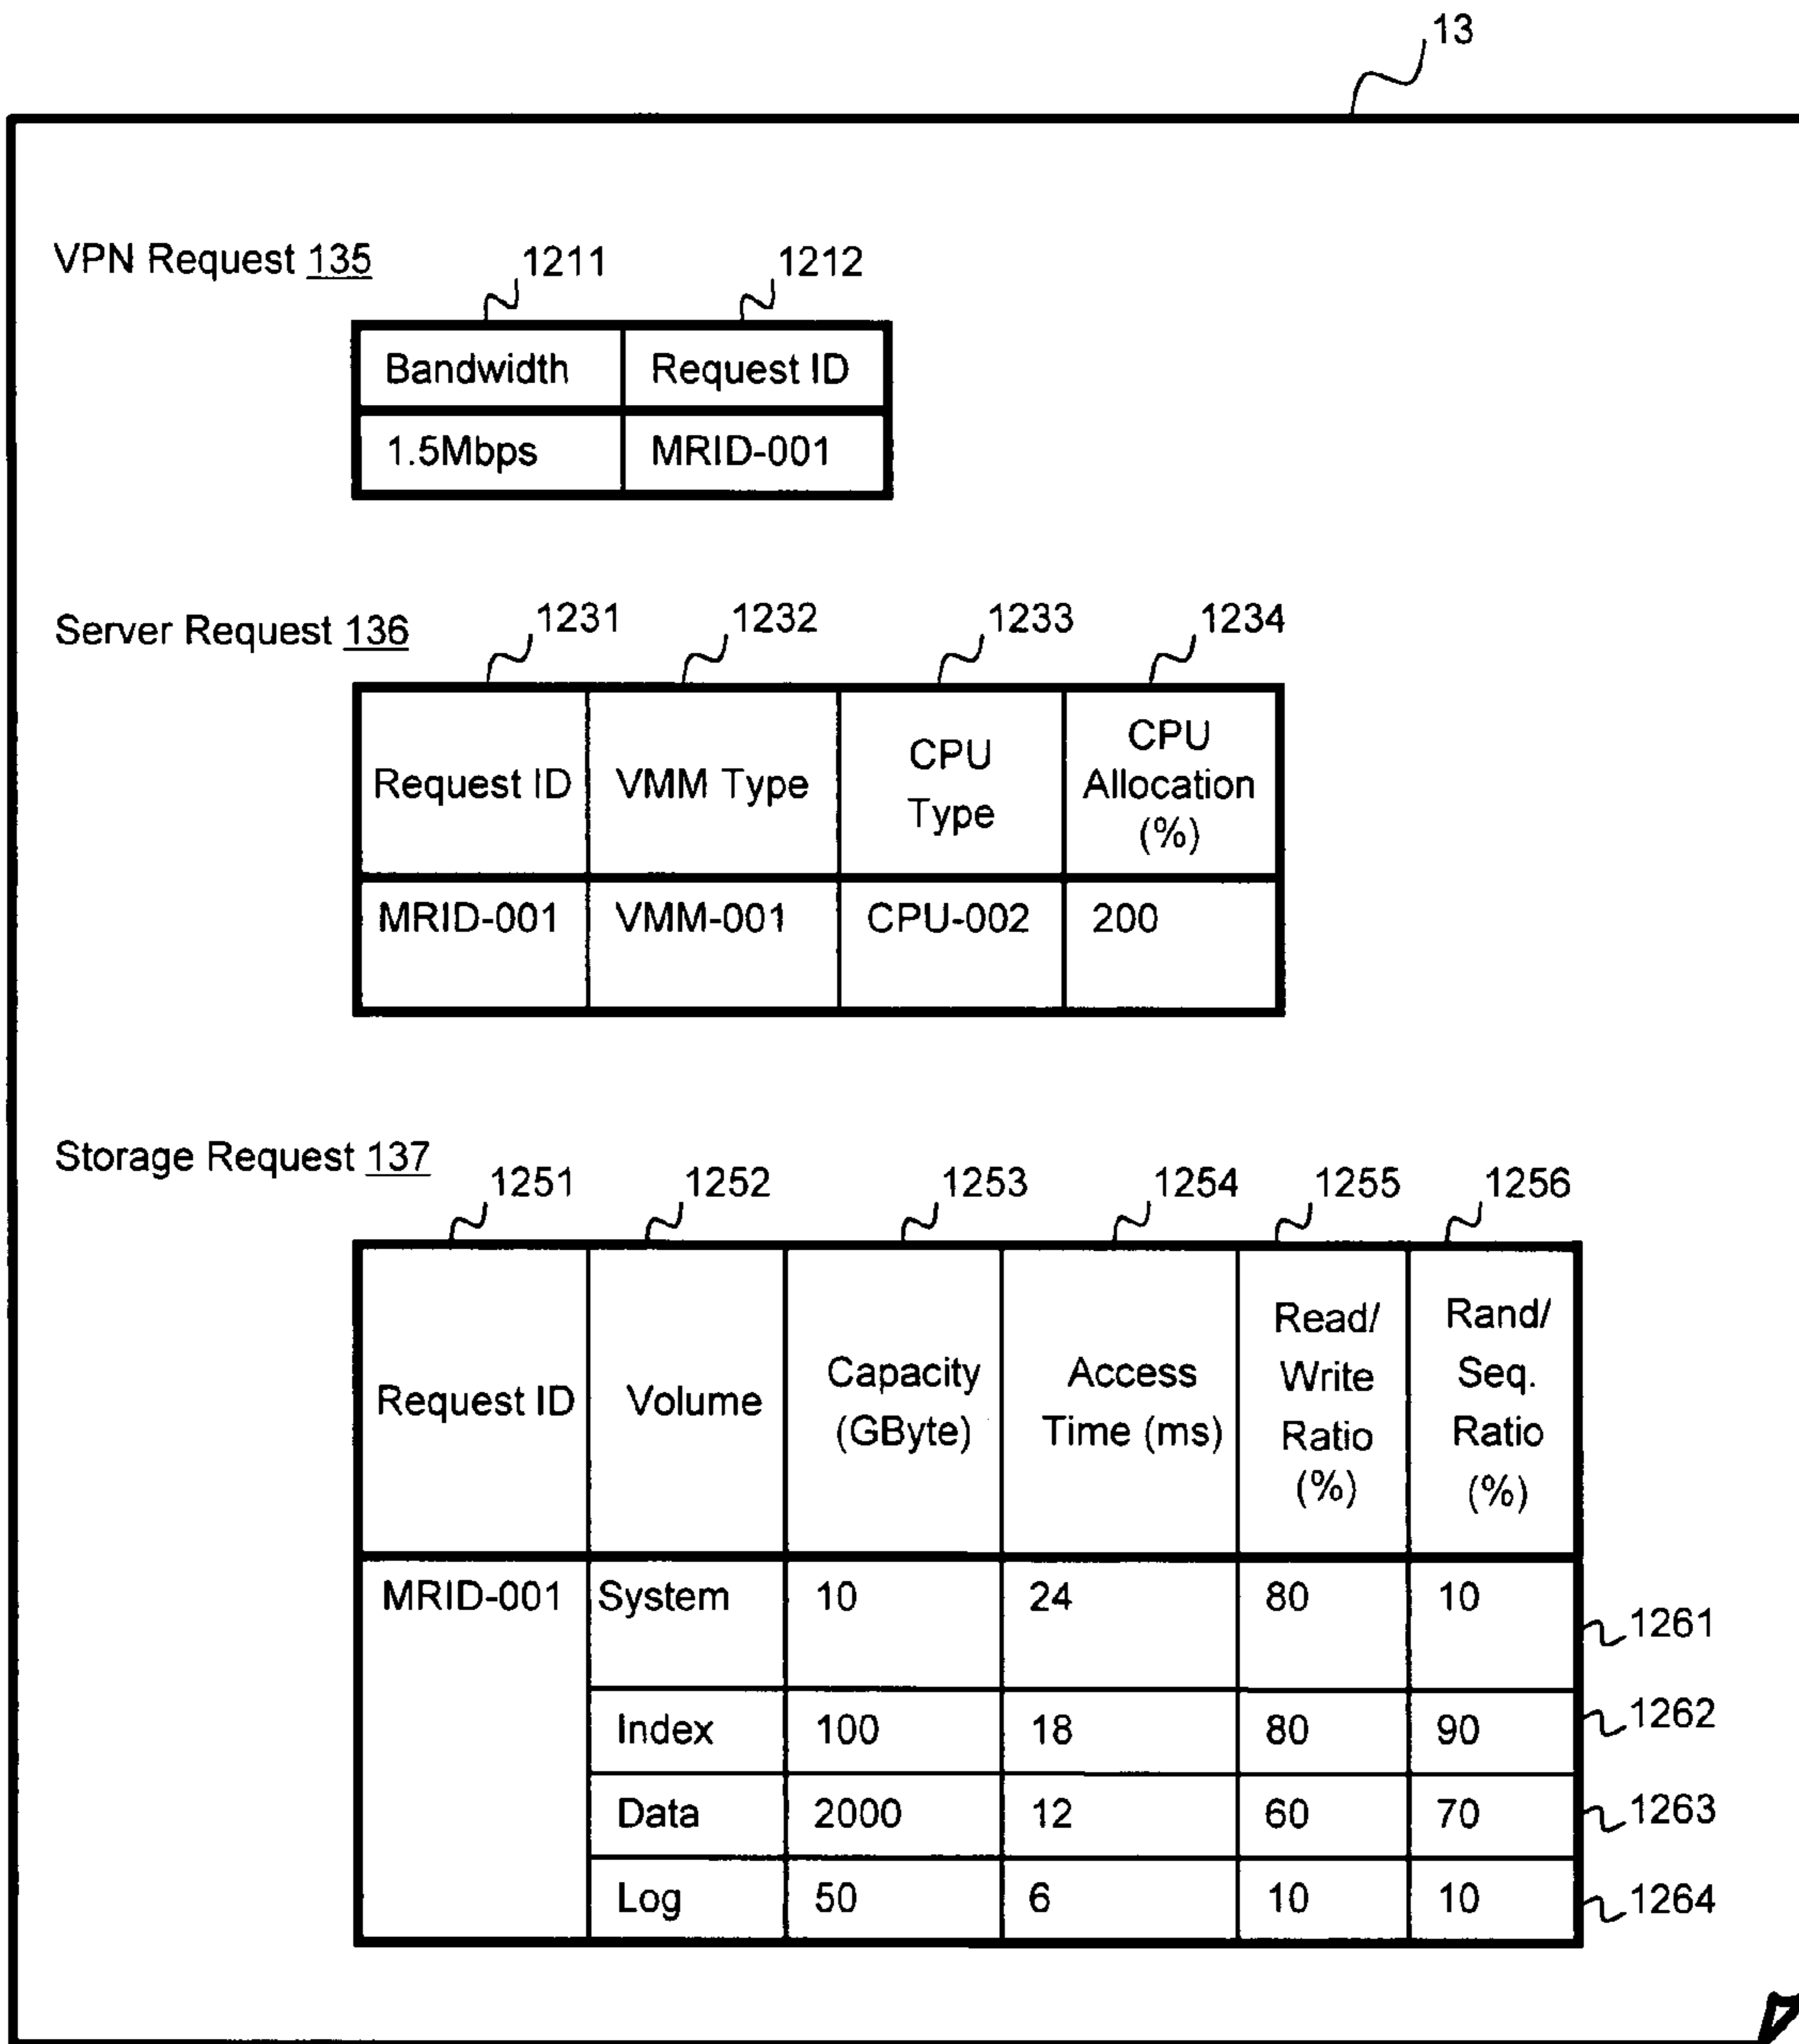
13

VPN Request 135

1211 1212

| Bandwidth | Request ID |
|---|---|
| 1.5Mbps | MRID-001 |

Server Request 136

1231 1232 1233 1234

| Request ID | VMM Type | CPU Type | CPU Allocation (%) |
|---|---|---|---|
| MRID-001 | VMM-001 | CPU-002 | 200 |

Storage Request 137

1251 1252 1253 1254 1255 1256

| Request ID | Volume | Capacity (GByte) | Access Time (ms) | Read/ Write Ratio (%) | Rand/ Seq. Ratio (%) |
|---|---|---|---|---|---|
| MRID-001 | System | 10 | 24 | 80 | 10 |
| | Index | 100 | 18 | 80 | 90 |
| | Data | 2000 | 12 | 60 | 70 |
| | Log | 50 | 6 | 10 | 10 |

1261
1262
1263
1264